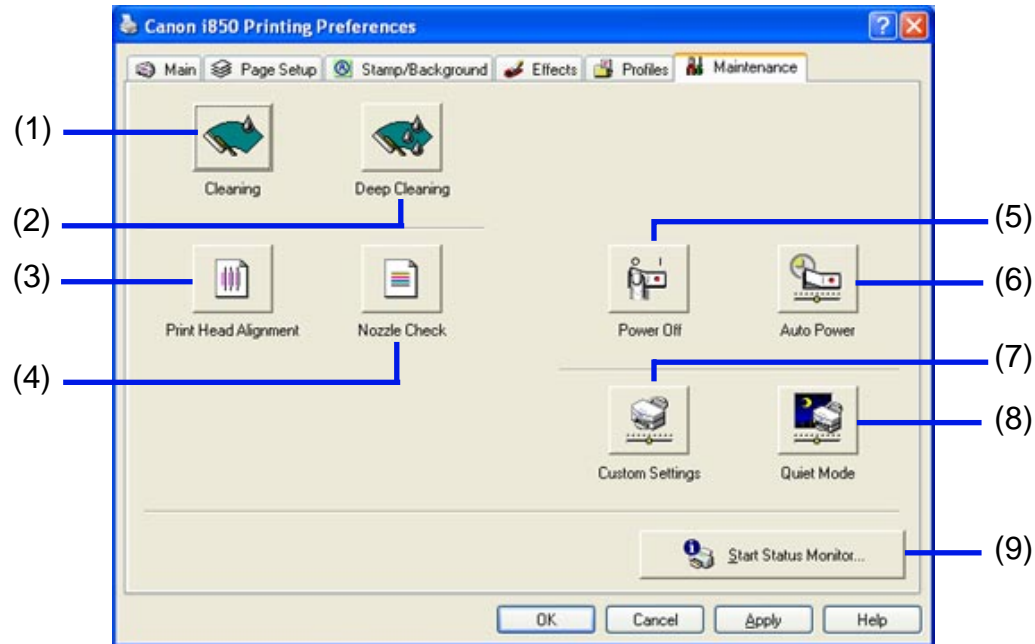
Canon i850 Printing Preferences

?

Main
Page Setup
Stamp/Background
Effects
Profiles
Maintenance

(1)
Cleaning
Deep Cleaning
(2)
(5)
(3)
Print Head Alignment
Nozzle Check
Power Off
Auto Power
(6)
(4)
(7)
Custom Settings
Quiet Mode
(8)
Start Status Monitor...
(9)

OK
Cancel
Apply
Help